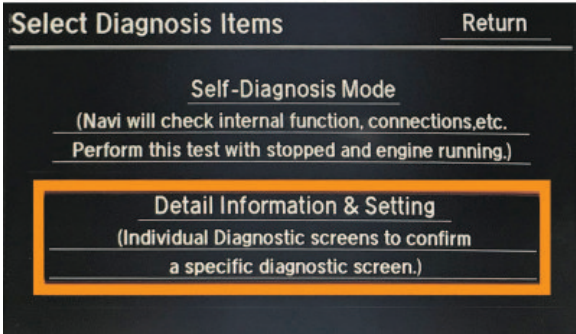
Select Diagnosis Items

Return

Self-Diagnosis Mode

(Navi will check internal function, connections,etc.

Perform this test with stopped and engine running.)

Detail Information & Setting

(Individual Diagnostic screens to confirm

a specific diagnostic screen.)